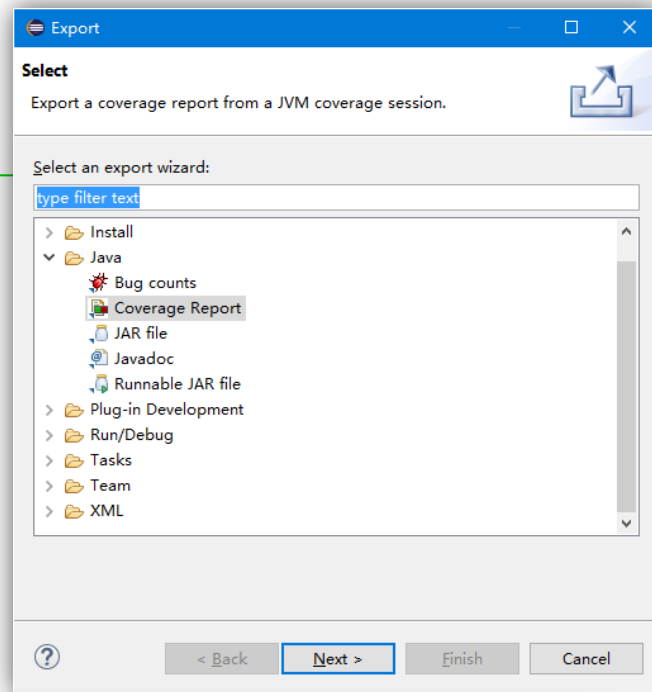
Export

Select

Export a coverage report from a JVM coverage session.

Select an export wizard:

type filter text

Install
Java
Bug counts
Coverage Report
JAR file
Javadoc
Runnable JAR file
Plug-in Development
Run/Debug
Tasks
Team
XML

?

< Back

Next >

Finish

Cancel